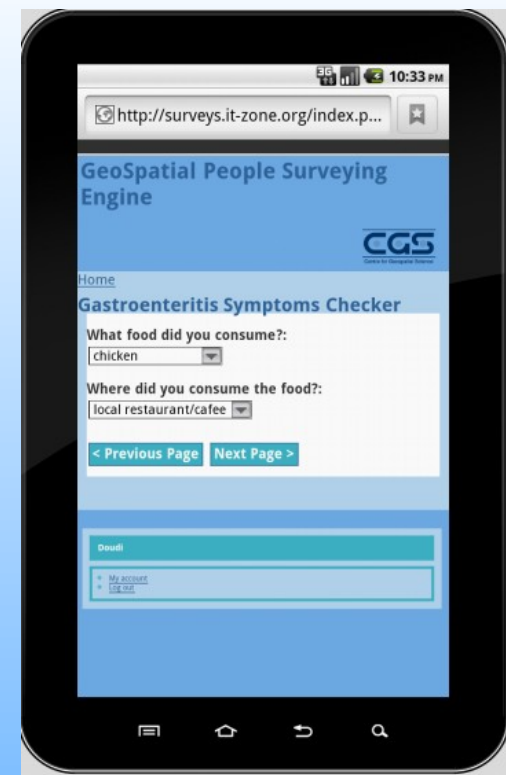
10:33 PM

http://surveys.it-zone.org/index.p...

GeoSpatial People Surveying Engine

CGS
Centre for Geospatial Science

Home

Gastroenteritis Symptoms Checker

What food did you consume?:
chicken

Where did you consume the food?:
local restaurant/cafee

< Previous Page
Next Page >

Doudi

My account
Log out